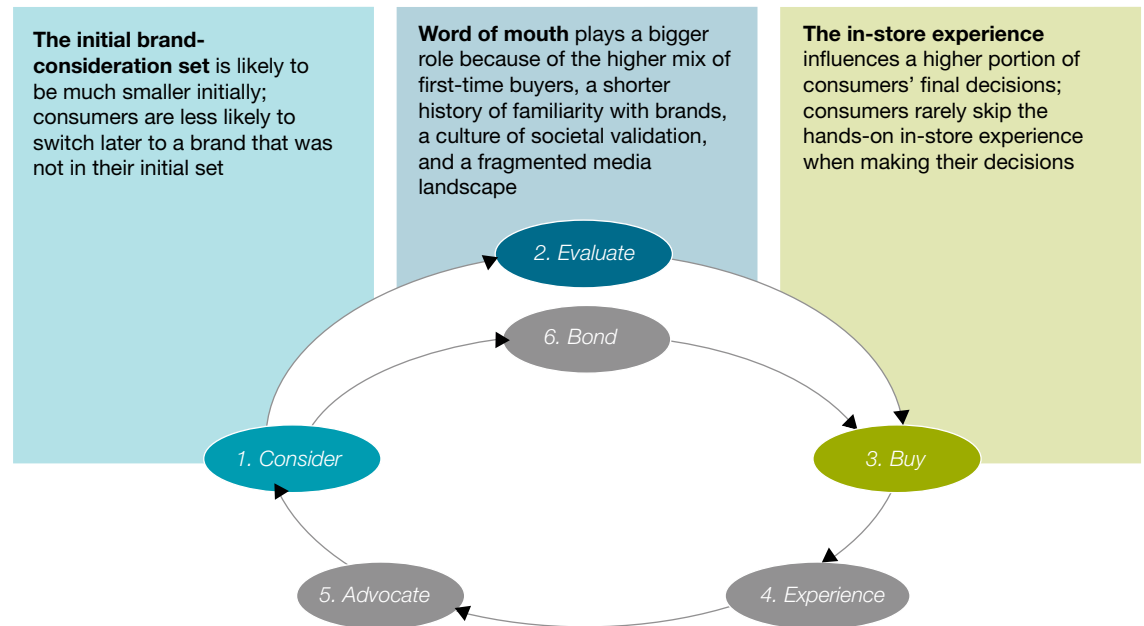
**The initial brand-consideration set** is likely to be much smaller initially; consumers are less likely to switch later to a brand that was not in their initial set

**Word of mouth** plays a bigger role because of the higher mix of first-time buyers, a shorter history of familiarity with brands, a culture of societal validation, and a fragmented media landscape

**The in-store experience** influences a higher portion of consumers' final decisions; consumers rarely skip the hands-on in-store experience when making their decisions

2. Evaluate

6. Bond

1. Consider

3. Buy

5. Advocate

4. Experience